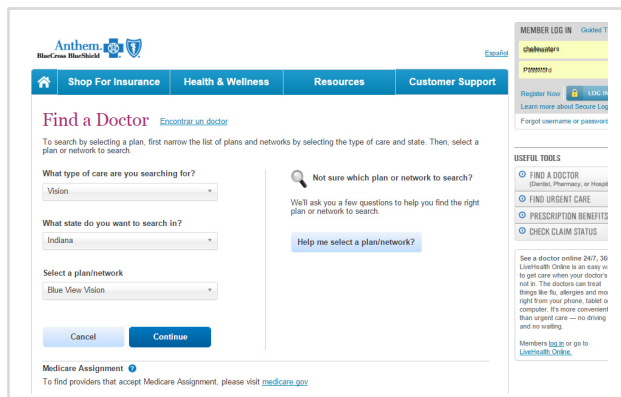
Anthem. BlueCross BlueShield

Español

Shop For Insurance | Health & Wellness | Resources | Customer Support

Find a Doctor Encontrar un doctor

To search by selecting a plan, first narrow the list of plans and networks by selecting the type of care and state. Then, select a plan or network to search.

What type of care are you searching for?

Vision

What state do you want to search in?

Indiana

Select a plan/network

Blue View Vision

Cancel

Continue

Not sure which plan or network to search?

We'll ask you a few questions to help you find the right plan or network to search.

Help me select a plan/network?

Medicare Assignment

To find providers that accept Medicare Assignment, please visit medicare.gov

MEMBER LOG IN Guided T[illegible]

Username

Password

Register Now

LOG IN

Learn more about Secure Log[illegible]

Forgot username or password

USEFUL TOOLS

FIND A DOCTOR (Dentist, Pharmacy, or Hospit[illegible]

FIND URGENT CARE

PRESCRIPTION BENEFITS

CHECK CLAIM STATUS

See a doctor online 24/7, 36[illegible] LiveHealth Online is an easy wa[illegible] to get care when your doctor's not in. The doctors can treat things like flu, allergies and mo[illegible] right from your phone, tablet o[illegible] computer. It's more convenient than urgent care — no driving and no waiting.

Members log in or go to LiveHealth Online.